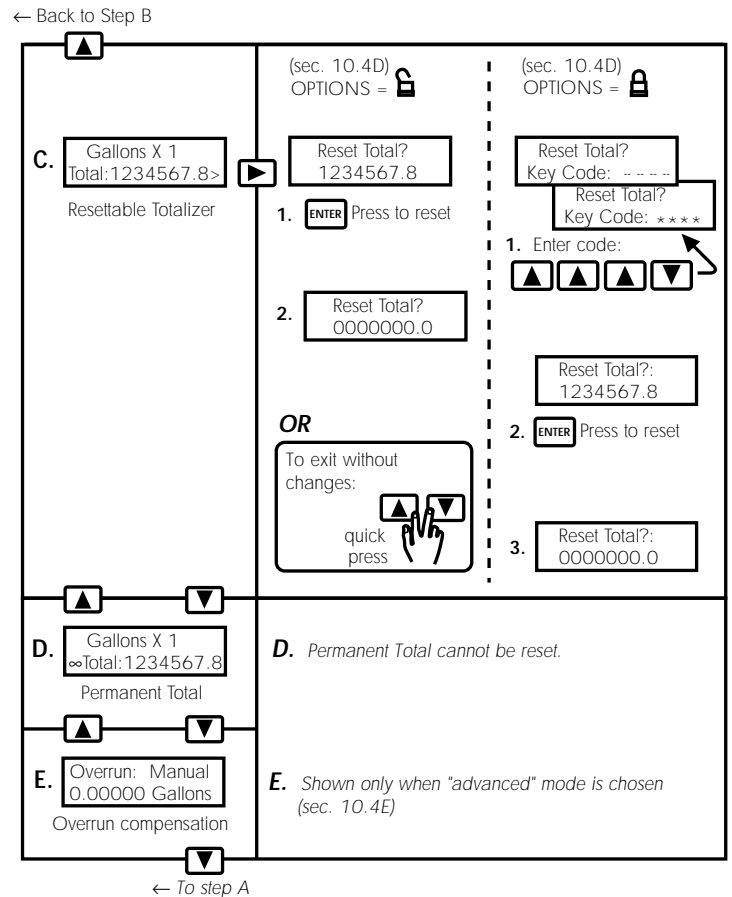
← Back to Step B

C. Gallons X 1
Total:1234567.8>

Resettable Totalizer

(sec. 10.4D)
OPTIONS =

Reset Total?
1234567.8

1. ENTER Press to reset

2. Reset Total?
0000000.0

OR

To exit without changes:

quick press

(sec. 10.4D)
OPTIONS =

Reset Total?
Key Code: - - - -

Reset Total?
Key Code: ****

1. Enter code:

Reset Total?:
1234567.8

2. ENTER Press to reset

3. Reset Total?:
0000000.0

D. Gallons X 1
∞Total:1234567.8

Permanent Total

D. Permanent Total cannot be reset.

E. Overrun: Manual
0.00000 Gallons

Overrun compensation

E. Shown only when "advanced" mode is chosen (sec. 10.4E)

← To step A